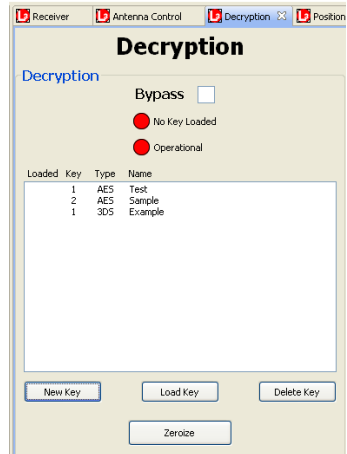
Receiver Antenna Control Decryption Position

Decryption

Decryption

Bypass

No Key Loaded

Operational

| Loaded | Key | Type | Name |
|---|---|---|---|
| | 1 | AES | Test |
| | 2 | AES | Sample |
| | 1 | 3DS | Example |

New Key Load Key Delete Key

Zeroize